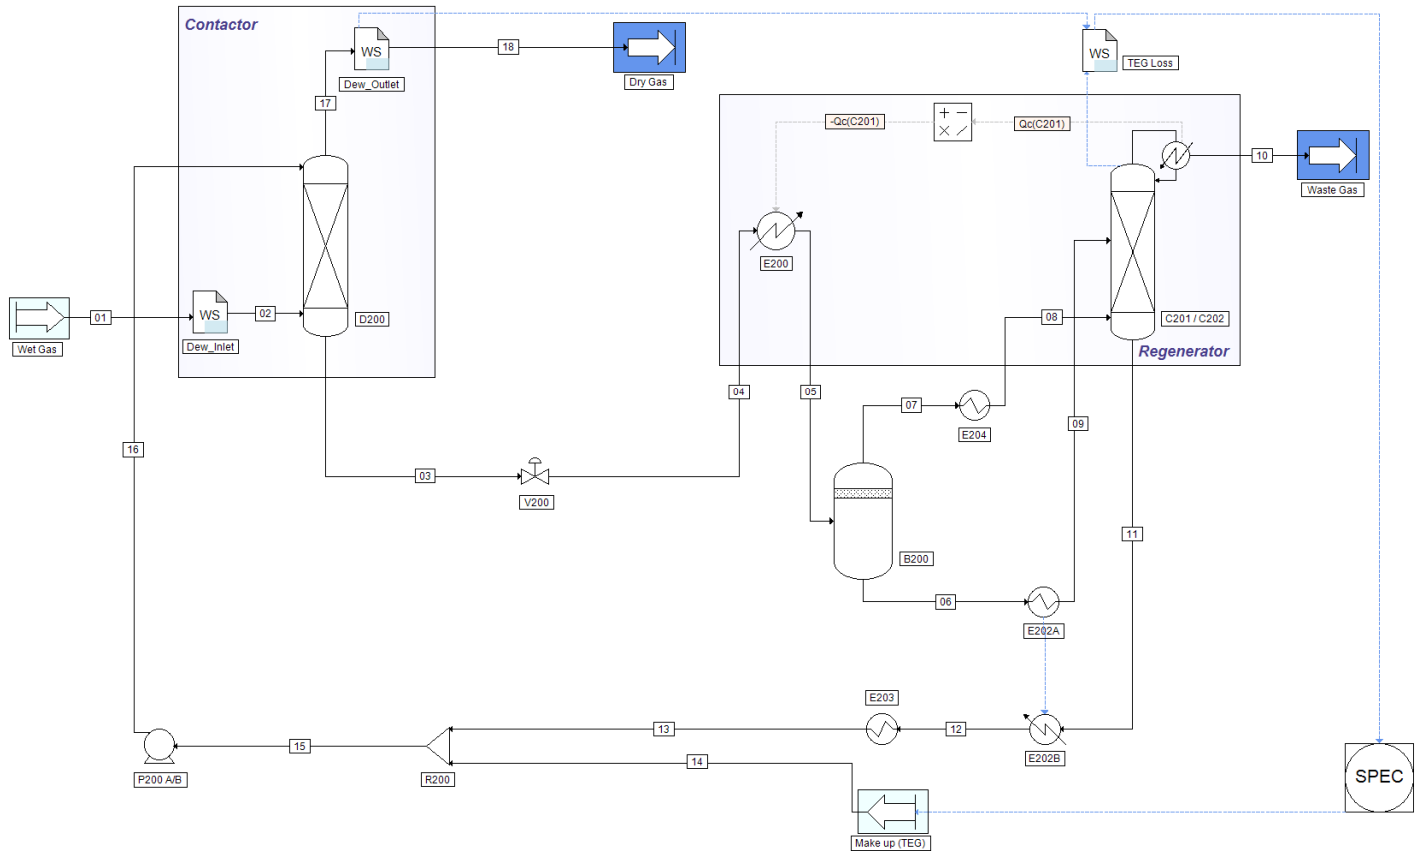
Contactor

WS
Dew_Outlet

18

Dry Gas

WS
TEG Loss

17

-Qc(C201)

+ −
× ⁄

Qc(C201)

10

Waste Gas

E200

C201 / C202

Wet Gas

01

WS
Dew_Inlet

02

D200

08

Regenerator

04

05

07

E204

16

09

03

V200

B200

11

06

E202A

E203

13

12

E202B

15

P200 A/B

R200

14

Make up (TEG)

SPEC